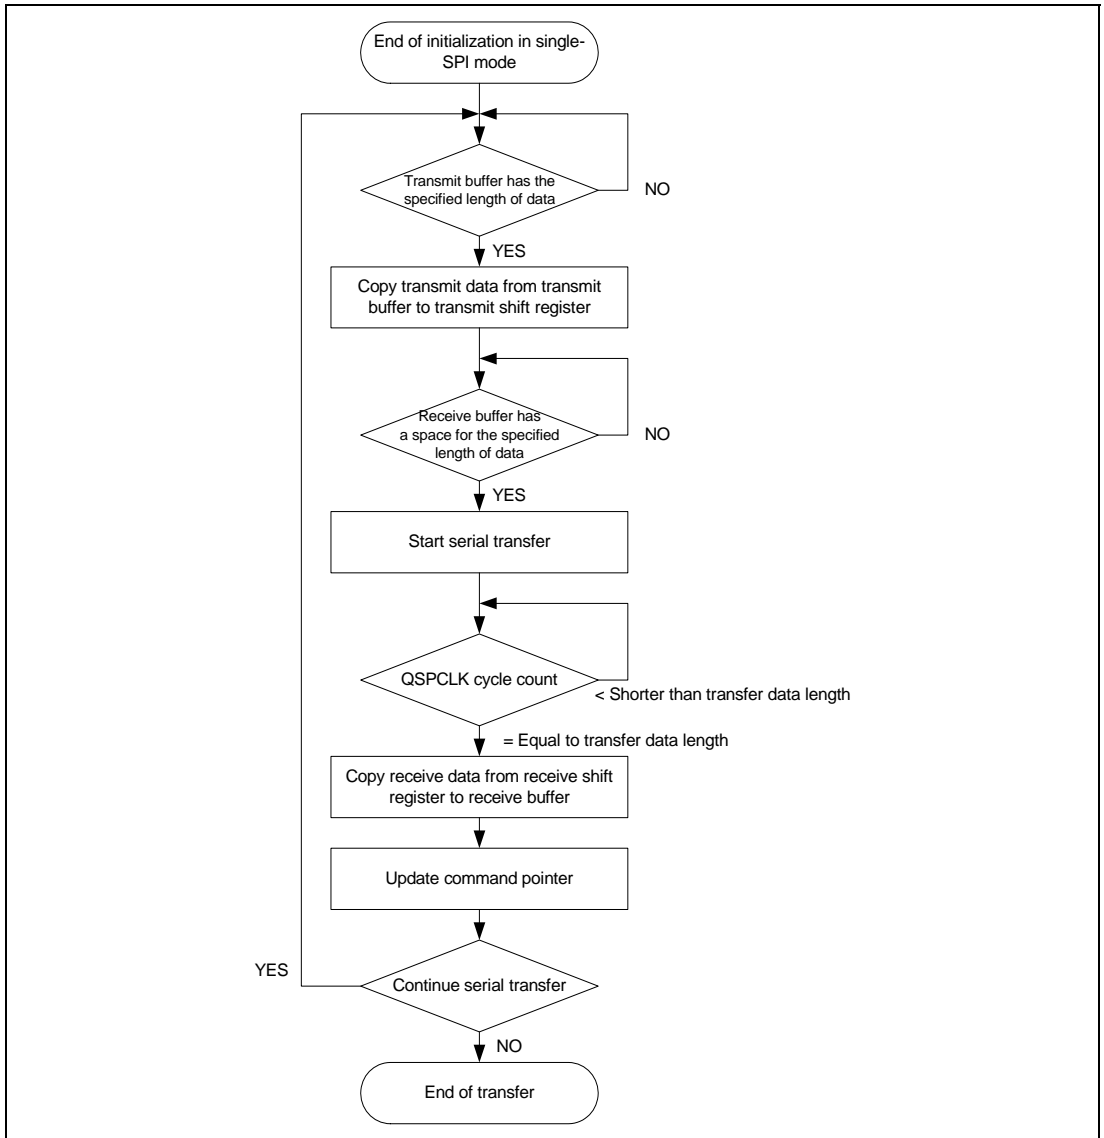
End of initialization in single-SPI mode

Transmit buffer has the specified length of data

NO

YES

Copy transmit data from transmit buffer to transmit shift register

Receive buffer has a space for the specified length of data

NO

YES

Start serial transfer

QSPCLK cycle count

< Shorter than transfer data length

= Equal to transfer data length

Copy receive data from receive shift register to receive buffer

Update command pointer

YES

Continue serial transfer

NO

End of transfer